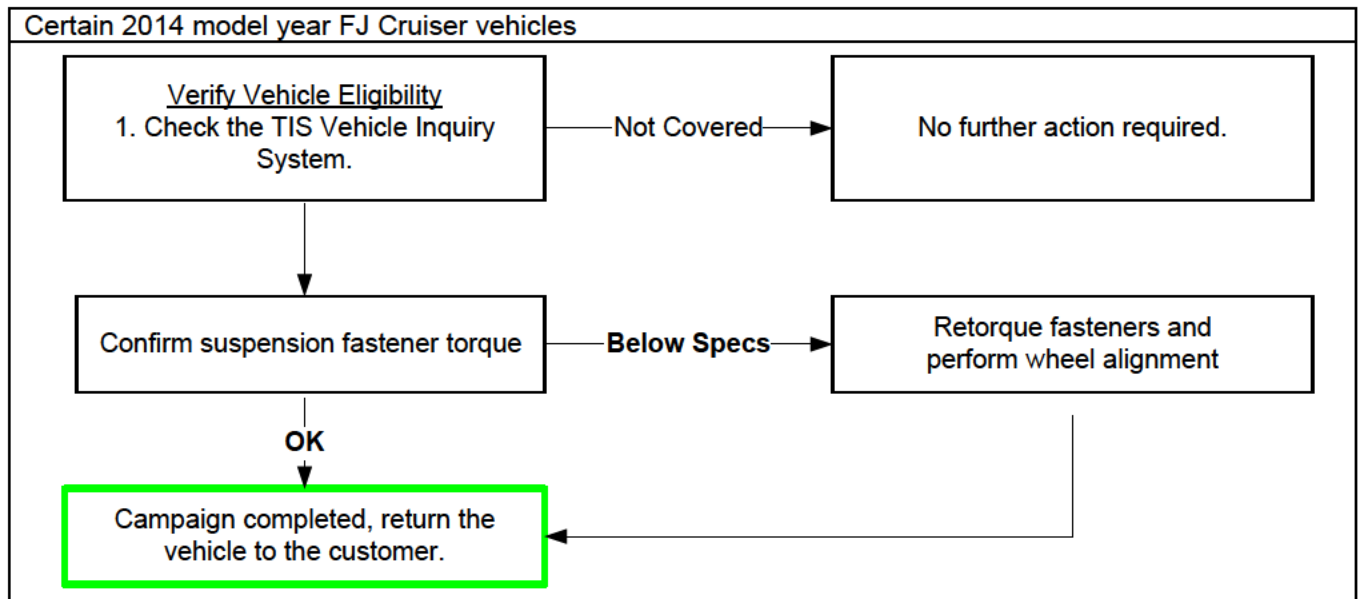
Certain 2014 model year FJ Cruiser vehicles

Verify Vehicle Eligibility
1. Check the TIS Vehicle Inquiry System.

Not Covered

No further action required.

Confirm suspension fastener torque

Below Specs

Retorque fasteners and perform wheel alignment

OK

Campaign completed, return the vehicle to the customer.